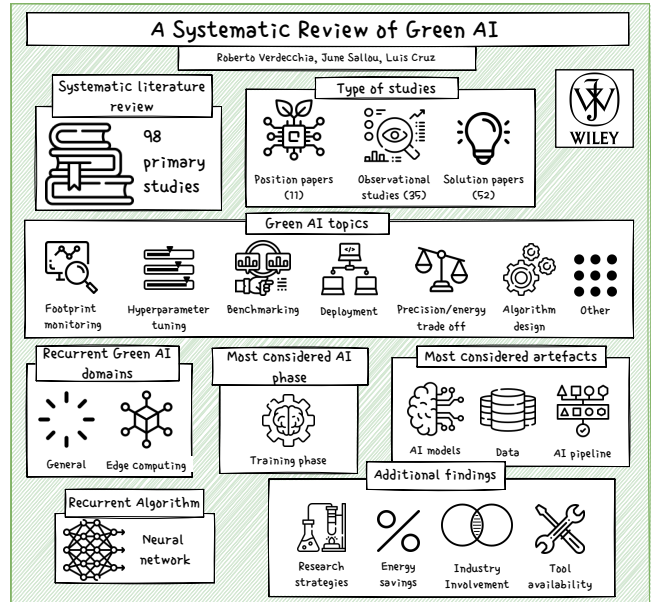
A Systematic Review of Green AI

Roberto Verdecchia, June Sallou, Luis Cruz

Systematic literature review

98 primary studies

Type of studies

Position papers (11)

Observational studies (35)

Solution papers (52)

WILEY

Green AI topics

Footprint monitoring

Hyperparameter tuning

Benchmarking

Deployment

Precision/energy trade off

Algorithm design

Other

Recurrent Green AI domains

General

Edge computing

Most considered AI phase

Training phase

Most considered artefacts

AI models

Data

AI pipeline

Recurrent Algorithm

Neural network

Additional findings

Research strategies

Energy savings

Industry Involvement

Tool availability